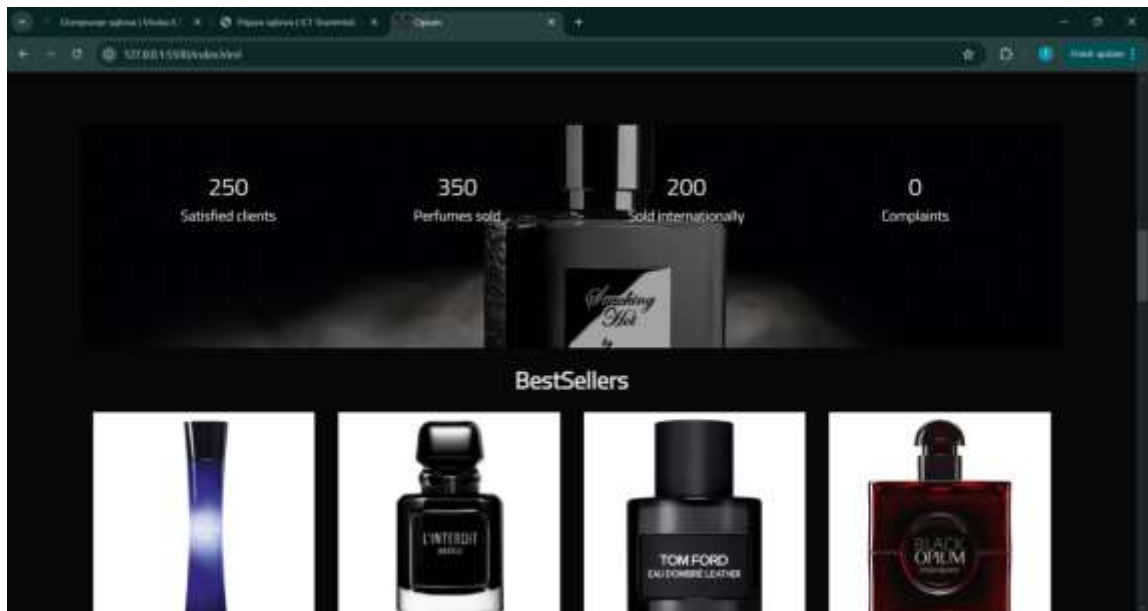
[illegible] × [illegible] × Opium × +

127.0.0.1:5500/index.html

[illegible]

250
Satisfied clients

350
Perfumes sold

200
Sold internationally

0
Complaints

Smoking Hot by

BestSellers

L'INTERDIT
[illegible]

TOM FORD
EAU D'OMBRE LEATHER

BLACK OPIUM
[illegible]